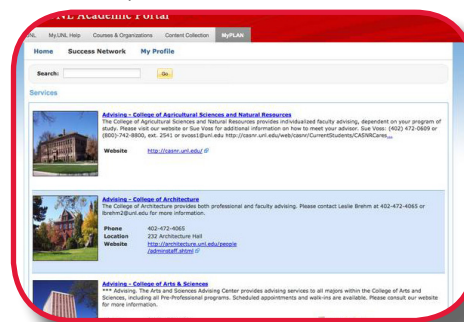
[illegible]NL Academic Portal

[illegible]NL | My.UNL Help | Courses & Organizations | Content Collection | MyPLAN

Home | Success Network | My Profile

Search: Go

Services

Advising - College of Agricultural Sciences and Natural Resources
The College of Agricultural Sciences and Natural Resources provides individualized faculty advising, dependent on your program of study. Please visit our website or Sue Voss for additional information on how to meet your advisor. Sue Voss: (402) 472-0609 or (800)-742-8800, ext. 2541 or svoss1@unl.edu http://casnr.unl.edu/web/casnr/CurrentStudents/CASNRCares...

Website http://casnr.unl.edu/

Advising - College of Architecture
The College of Architecture provides both professional and faculty advising. Please contact Leslie Brehm at 402-472-4065 or lbrehm2@unl.edu for more information.

Phone 402-472-4065
Location 232 Architecture Hall
Website http://architecture.unl.edu/people/adminstaff.shtml

Advising - College of Arts & Sciences
*** Advising. The Arts and Sciences Advising Center provides advising services to all majors within the College of Arts and Sciences, including all Pre-Professional programs. Scheduled appointments and walk-ins are available. Please consult our website for more information.